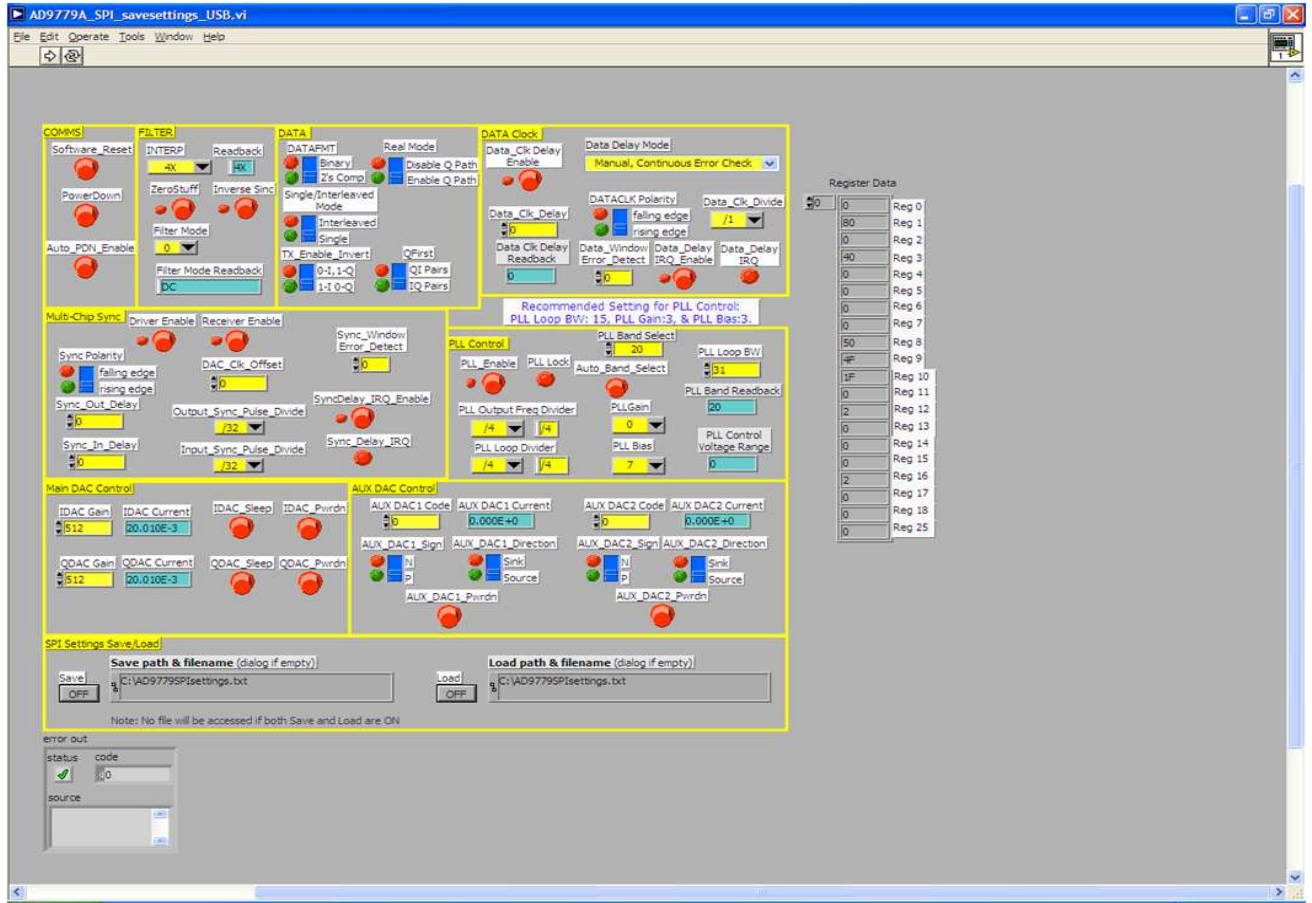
AD9779A_SPI_savesettings_USB.vi

File Edit Operate Tools Window Help

COMMS
Software_Reset
PowerDown
Auto_PDN_Enable

FILTER
INTERP
4X
Readback
4X
ZeroStuff
Inverse Sinc
Filter Mode
0
Filter Mode Readback
DC

DATA
DATAFMT
Binary
2's Comp
Real Mode
Disable Q Path
Enable Q Path
Single/Interleaved Mode
Interleaved
Single
TX_Enable_Invert
0-I, 1-Q
1-I 0-Q
QFirst
QI Pairs
IQ Pairs

DATA Clock
Data_Clk Delay Enable
Data Delay Mode
Manual, Continuous Error Check
DATACLK Polarity
falling edge
rising edge
Data_Clk_Divide
/1
Data_Clk_Delay
0
Data Clk Delay Readback
0
Data_Window Error_Detect
0
Data_Delay IRQ_Enable
Data_Delay IRQ

Recommended Setting for PLL Control:
PLL Loop BW: 15, PLL Gain:3, & PLL Bias:3.

Register Data
0
| 0 | Reg 0 |
|---|---|
| 80 | Reg 1 |
| 0 | Reg 2 |
| 40 | Reg 3 |
| 0 | Reg 4 |
| 0 | Reg 5 |
| 0 | Reg 6 |
| 0 | Reg 7 |
| 50 | Reg 8 |
| 4F | Reg 9 |
| 1F | Reg 10 |
| 0 | Reg 11 |
| 2 | Reg 12 |
| 0 | Reg 13 |
| 0 | Reg 14 |
| 0 | Reg 15 |
| 2 | Reg 16 |
| 0 | Reg 17 |
| 0 | Reg 18 |
| 0 | Reg 25 |

Multi-Chip Sync
Driver Enable
Receiver Enable
Sync_Window Error_Detect
0
Sync Polarity
falling edge
rising edge
DAC_Clk_Offset
0
Sync_Out_Delay
0
Output_Sync_Pulse_Divide
/32
SyncDelay_IRQ_Enable
Sync_In_Delay
0
Input_Sync_Pulse_Divide
/32
Sync_Delay_IRQ

PLL Control
PLL_Enable
PLL Lock
PLL Band Select
20
Auto_Band_Select
PLL Loop BW
31
PLL Band Readback
20
PLL Output Freq Divider
/4
/4
PLLGain
0
PLL Loop Divider
/4
/4
PLL Bias
7
PLL Control Voltage Range
0

Main DAC Control
IDAC Gain
512
IDAC Current
20.010E-3
IDAC_Sleep
IDAC_Pwrdn
QDAC Gain
512
QDAC Current
20.010E-3
QDAC_Sleep
QDAC_Pwrdn

AUX DAC Control
AUX DAC1 Code
0
AUX DAC1 Current
0.000E+0
AUX DAC2 Code
0
AUX DAC2 Current
0.000E+0
AUX_DAC1_Sign
N
P
AUX_DAC1_Direction
Sink
Source
AUX_DAC2_Sign
N
P
AUX_DAC2_Direction
Sink
Source
AUX_DAC1_Pwrdn
AUX_DAC2_Pwrdn

SPI Settings Save/Load
Save
OFF
Save path & filename (dialog if empty)
C:\AD9779SPIsettings.txt
Load
OFF
Load path & filename (dialog if empty)
C:\AD9779SPIsettings.txt
Note: No file will be accessed if both Save and Load are ON

error out
status
code
0
source